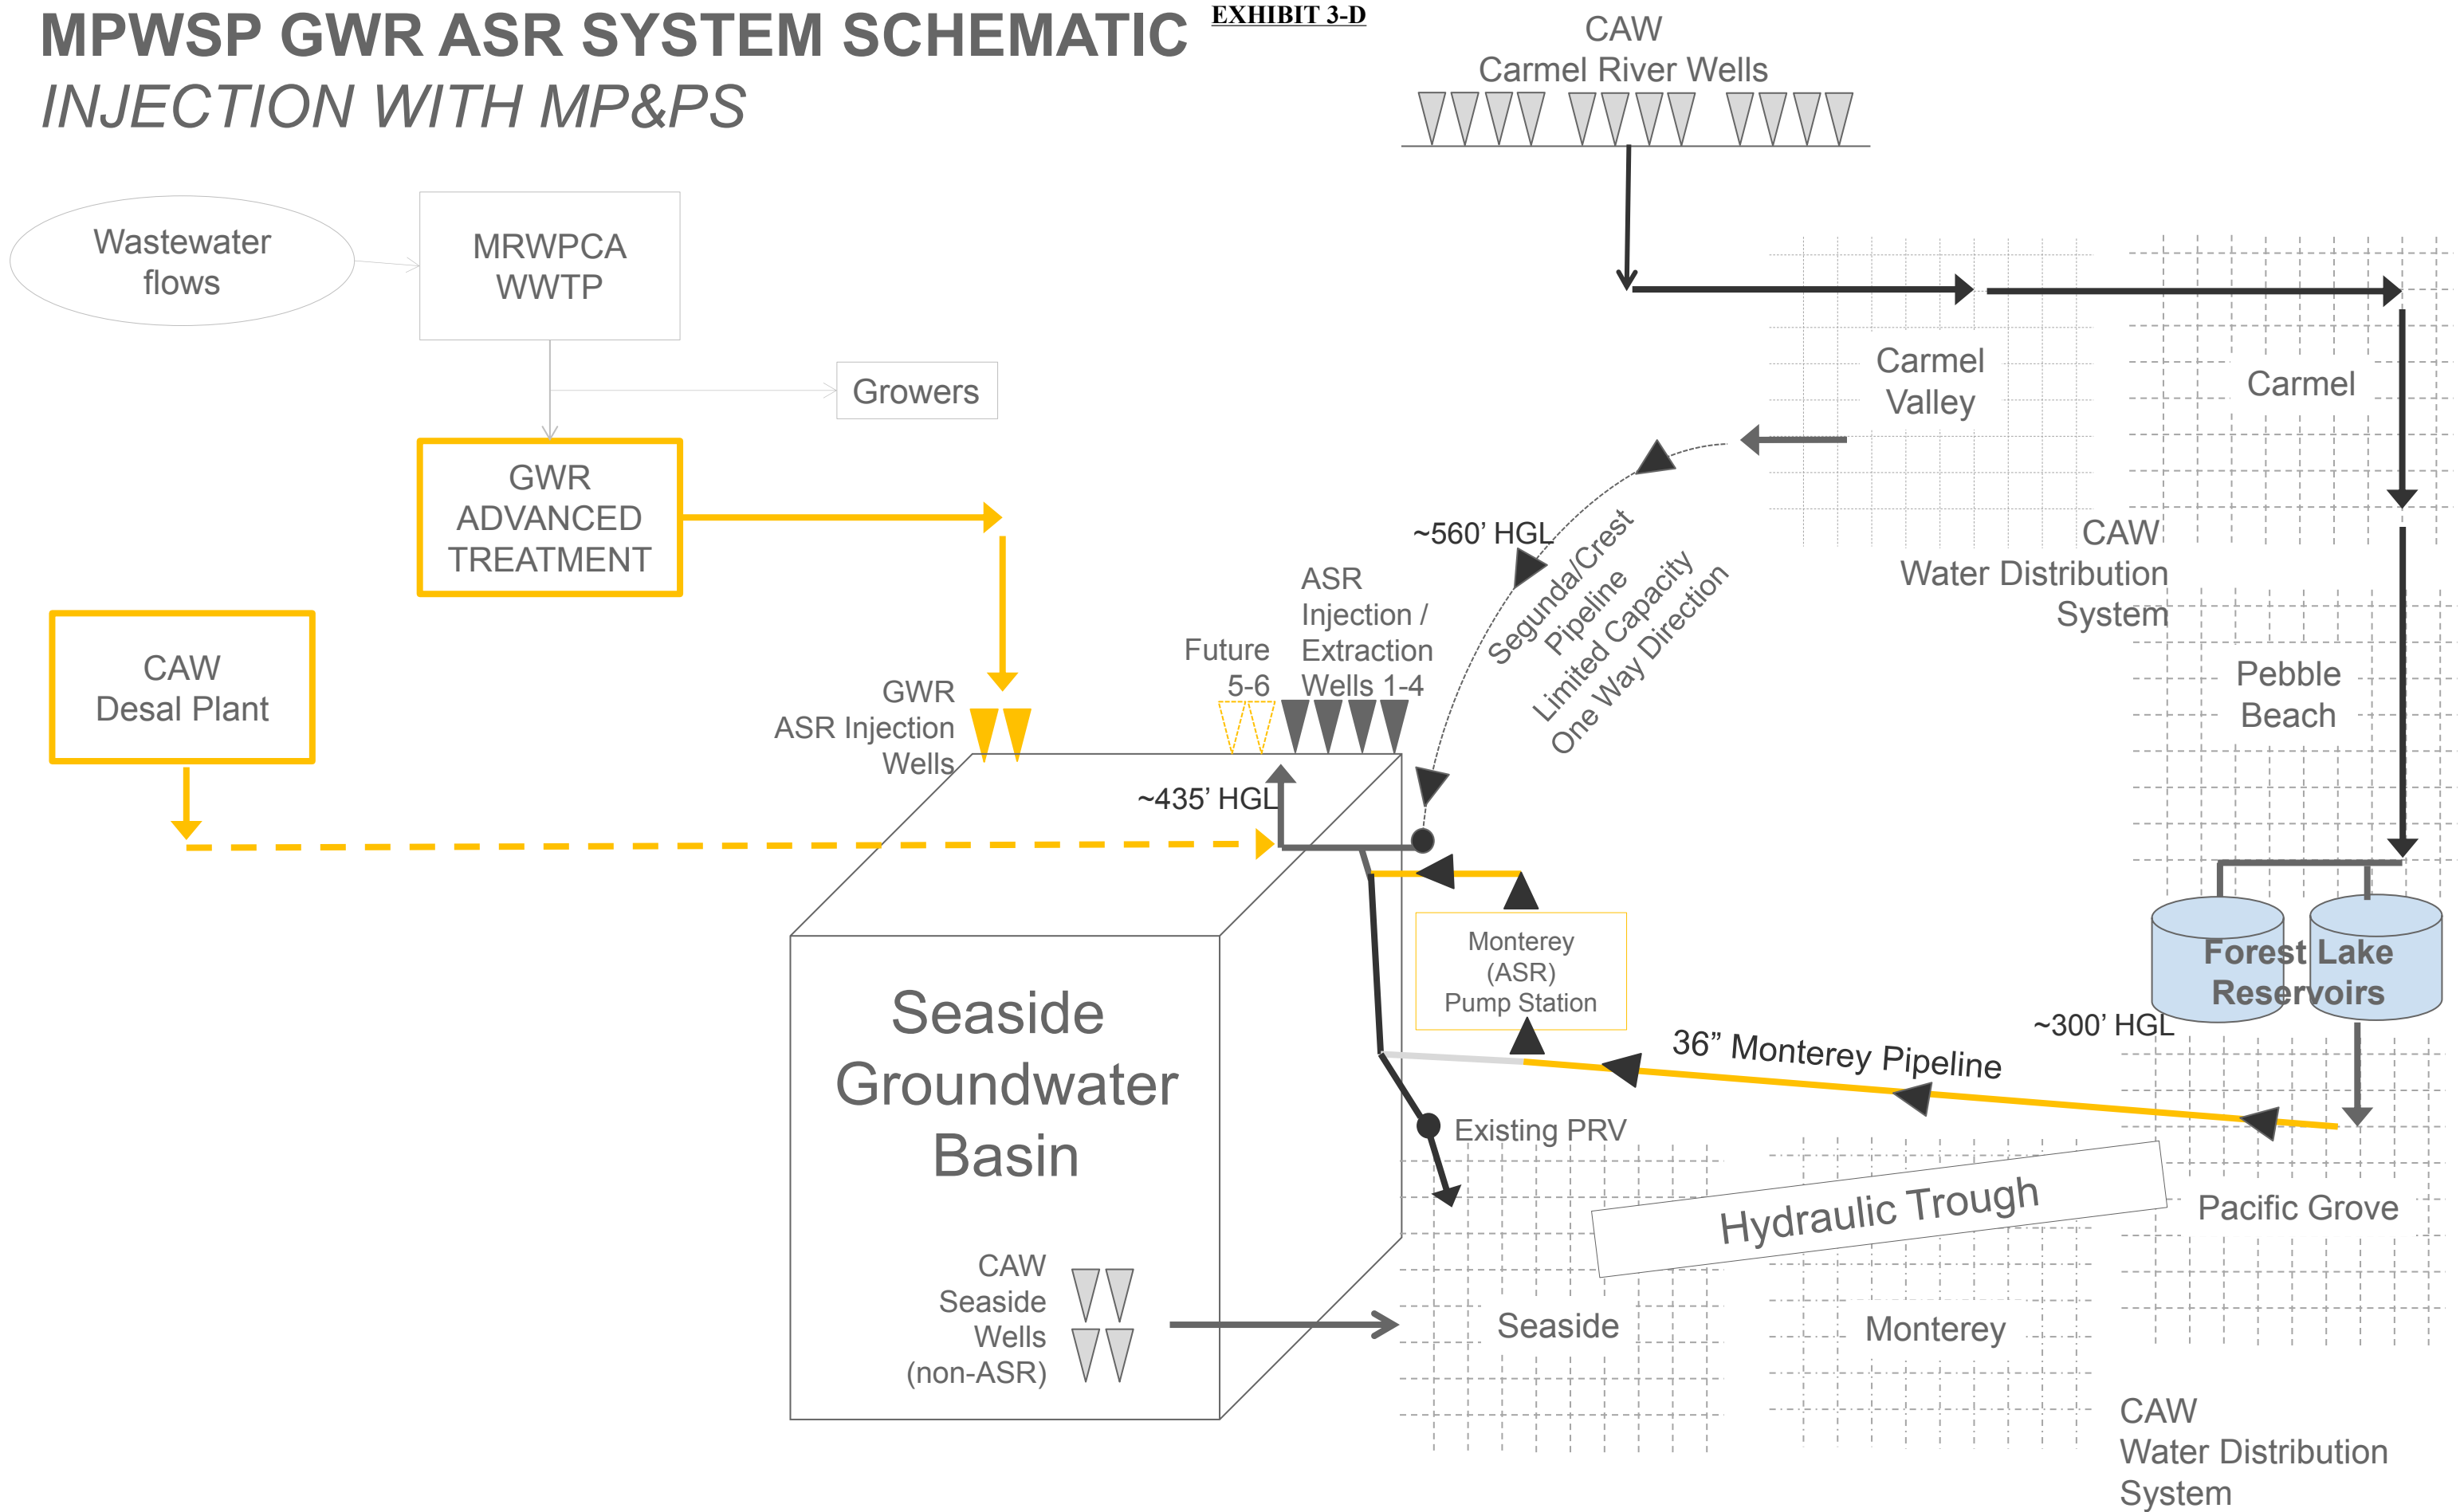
MPWSP GWR ASR SYSTEM SCHEMATIC

INJECTION WITH MP&PS

EXHIBIT 3-D

CAW
Carmel River Wells

Wastewater flows

MRWPCA WWTP

Growers

GWR ADVANCED TREATMENT

CAW Desal Plant

Carmel Valley

Carmel

CAW
Water Distribution System

Pebble Beach

~560' HGL

Segunda/Crest Pipeline
Limited Capacity
One Way Direction

ASR Injection / Extraction Wells 1-4

Future 5-6

GWR
ASR Injection Wells

~435' HGL

Monterey (ASR) Pump Station

Forest Lake Reservoirs

~300' HGL

36" Monterey Pipeline

Seaside Groundwater Basin

Existing PRV

Hydraulic Trough

Pacific Grove

CAW
Seaside
Wells
(non-ASR)

Seaside

Monterey

CAW
Water Distribution System